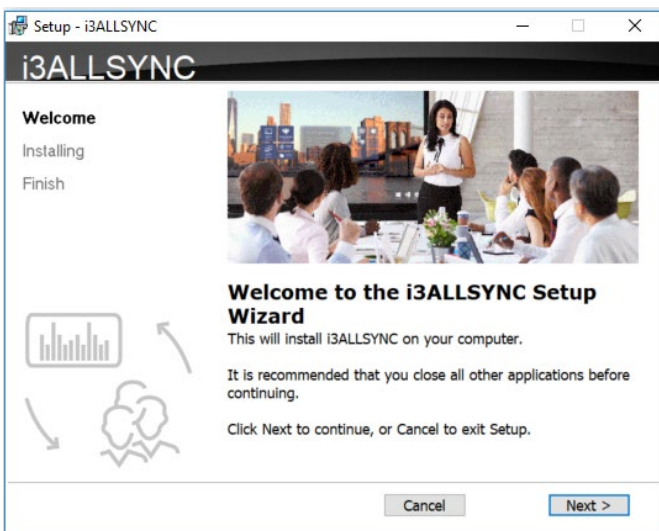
Setup - i3ALLSYNC

i3ALLSYNC

Welcome
Installing
Finish

Welcome to the i3ALLSYNC Setup Wizard

This will install i3ALLSYNC on your computer.

It is recommended that you close all other applications before continuing.

Click Next to continue, or Cancel to exit Setup.

Cancel

Next >